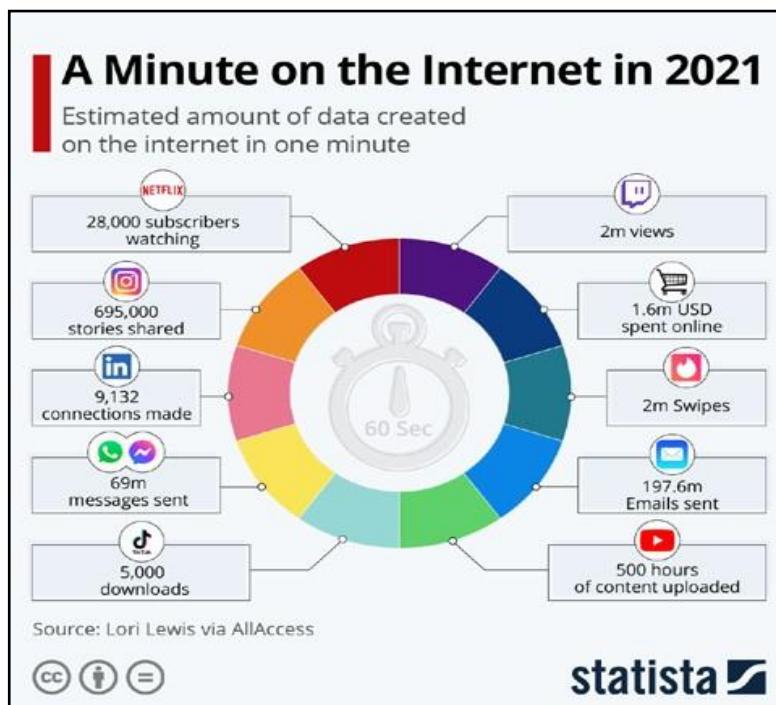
A Minute on the Internet in 2021
Estimated amount of data created on the internet in one minute

NETFLIX
28,000 subscribers watching

695,000 stories shared

in
9,132 connections made

69m messages sent

TikTok
5,000 downloads

2m views

1.6m USD spent online

2m Swipes

197.6m Emails sent

500 hours of content uploaded

60 Sec

Source: Lori Lewis via AllAccess

statista